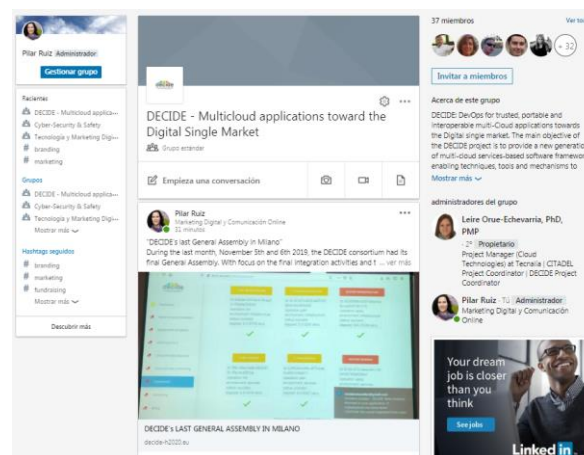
Pilar Ruiz Administrador

Gestionar grupo

Recientes
DECIDE - Multicloud applica...
Cyber-Security & Safety
Tecnología y Marketing Digi...
branding
marketing

Grupos
DECIDE - Multicloud applica...
Cyber-Security & Safety
Tecnología y Marketing Digi...

Hashtags seguidos
branding
marketing
fundraising
Mostrar más

Descubrir más

decide

DECIDE - Multicloud applications toward the Digital Single Market
Grupo estándar

Empieza una conversación

Pilar Ruiz
Marketing Digital y Comunicación Online
31 minutos

"DECIDE's last General Assembly in Milano"
During the last month, November 5th and 6th 2019, the DECIDE consortium had its final General Assembly. With focus on the final integration activities and t ... ver más

DECIDE's LAST GENERAL ASSEMBLY IN MILANO
decide-h2020.eu

37 miembros
Ver todos
+32

Invitar a miembros

Acerca de este grupo
DECIDE: DevOps for trusted, portable and interoperable multi-Cloud applications towards the Digital single market. The main objective of the DECIDE project is to provide a new generation of multi-cloud services-based software framework, enabling techniques, tools and mechanisms to
Mostrar más

administradores del grupo

Leire Orue-Echevarria, PhD, PMP
2º Propietario
Project Manager (Cloud Technologies) at Tecnalia | CITADEL Project Coordinator | DECIDE Project Coordinator

Pilar Ruiz Tú Administrador
Marketing Digital y Comunicación Online

Your dream job is closer than you think
See jobs
Linked in